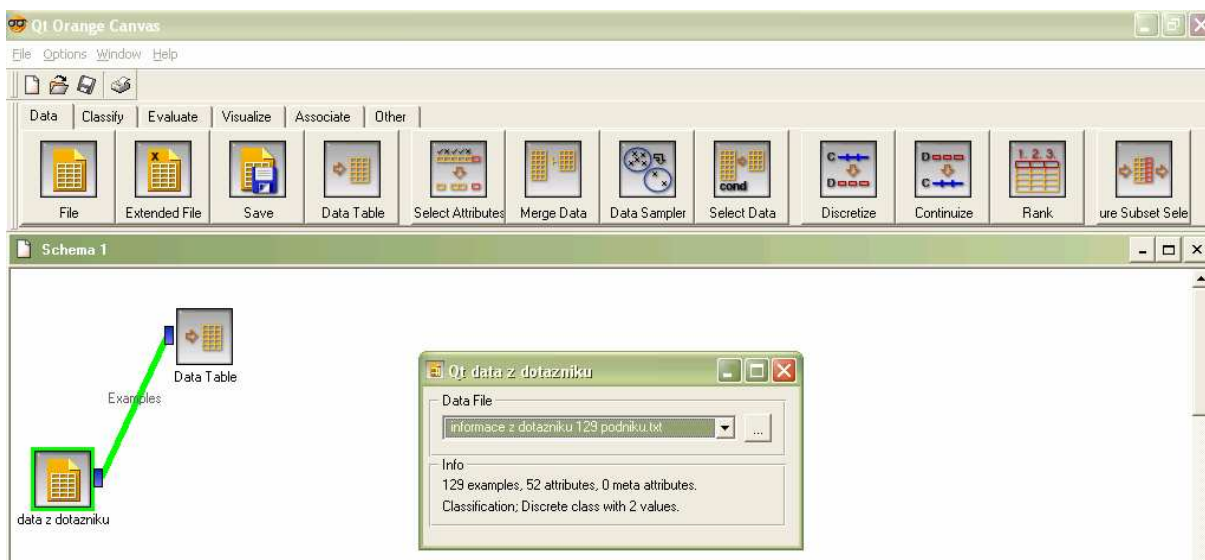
Qt Orange Canvas

File Options Window Help

Data | Classify | Evaluate | Visualize | Associate | Other

File
Extended File
Save
Data Table
Select Attributes
Merge Data
Data Sampler
cond
Select Data
Discretize
Continuize
1 2 3
Rank
ure Subset Sele

Schema 1

Data Table
Examples
data z dotazniku

Qt data z dotazniku

Data File
informace z dotazniku 129 podniku.txt
...

Info
129 examples, 52 attributes, 0 meta attributes.
Classification; Discrete class with 2 values.